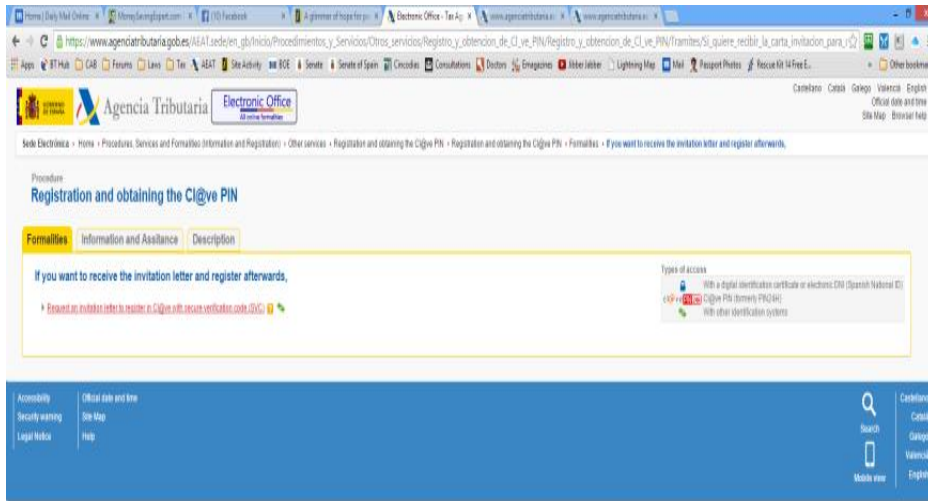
Home | Daily Mail Online × MoneySavingExpert.com × (10) Facebook × A glimmer of hope for ps × Electronic Office - Tax Ag × www.agenciatributaria.es × www.agenciatributaria.es ×

https://www.agenciatributaria.gob.es/AEAT.sede/en_gb/Inicio/Procedimientos_y_Servicios/Otros_servicios/Registro_y_obtencion_de_Cl_ve_PIN/Registro_y_obtencion_de_Cl_ve_PIN/Tramites/Si_quiere_recibir_la_carta_invitacion_para_

Apps BT Hub CAB Forums Laws Tax AEAT SiteActivity BOE Senate Senate of Spain Cincodias Consultations Doctors Emagazines Jobber Lightning Map Mail Passport Photos Rescue Kit 14 Free E... Other bookmarks

GOBIERNO DE ESPAÑA Agencia Tributaria Electronic Office All online formalities

Castellano Català Galego Valencià English
Official date and time
Site Map Browser help

Sede Electrónica › Home › Procedures, Services and Formalities (Information and Registration) › Other services › Registration and obtaining the Cl@ve PIN › Registration and obtaining the Cl@ve PIN › Formalities › If you want to receive the invitation letter and register afterwards,

Procedure
Registration and obtaining the Cl@ve PIN

Formalities Information and Assitance Description

If you want to receive the invitation letter and register afterwards,

› Request an invitation letter to register in Cl@ve with secure verification code (SVC)

Types of access
With a digital identification certificate or electronic DNI (Spanish National ID)
Cl@ve PIN Cl@ve PIN (formerly PIN24H)
With other identification systems

Accessibility
Security warning
Legal Notice

Official date and time
Site Map
Help

Search
Mobile view

Castellano
Català
Galego
Valencià
English